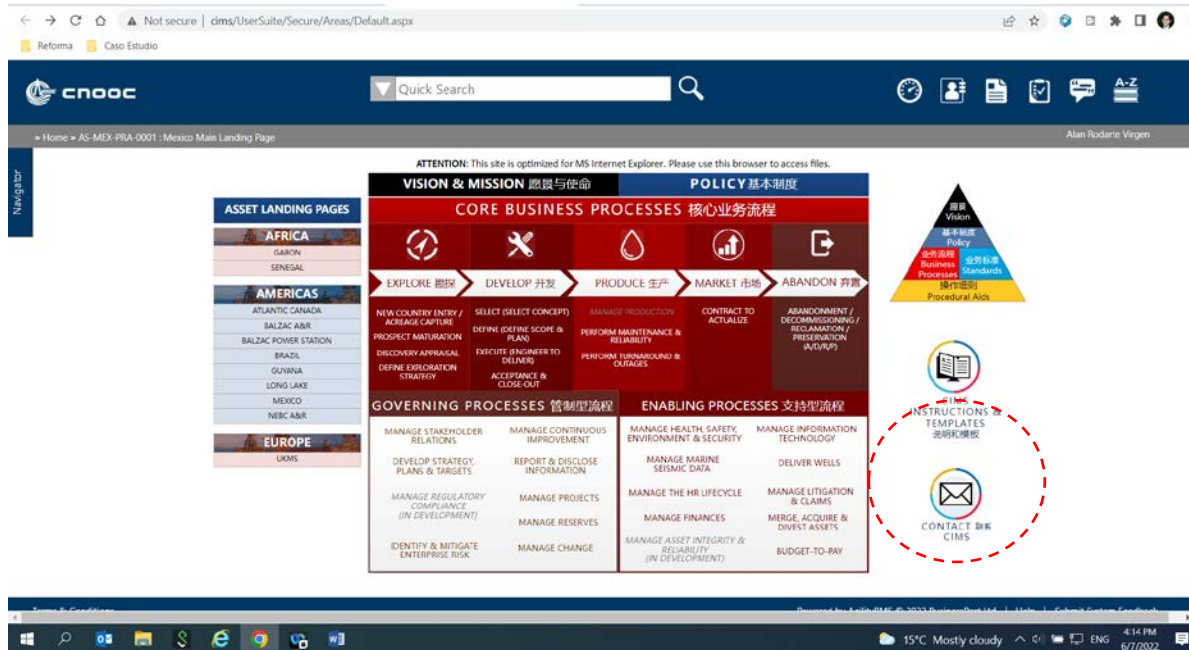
Not secure | cims/UserSuite/Secure/Areas/Default.aspx

Reforma Caso Estudio

cnooc

Quick Search

A-Z

» Home » AS-MEX-PRA-0001 : Mexico Main Landing Page

Alan Rodarte Virgen

Navigator

ATTENTION: This site is optimized for MS Internet Explorer. Please use this browser to access files.

VISION & MISSION 愿景与使命

POLICY 基本制度

ASSET LANDING PAGES

AFRICA
GABON
SENEGAL

AMERICAS
ATLANTIC CANADA
BALZAC A&R
BALZAC POWER STATION
BRAZIL
GUYANA
LONG LAKE
MEXICO
NEBC A&R

EUROPE
UKMS

CORE BUSINESS PROCESSES 核心业务流程

EXPLORE 勘探
NEW COUNTRY ENTRY / ACREAGE CAPTURE
PROSPECT MATURATION
DISCOVERY APPRAISAL
DEFINE EXPLORATION STRATEGY

DEVELOP 开发
SELECT (SELECT CONCEPT)
DEFINE (DEFINE SCOPE & PLAN)
EXECUTE (ENGINEER TO DELIVER)
ACCEPTANCE & CLOSE-OUT

PRODUCE 生产
MANAGE PRODUCTION
PERFORM MAINTENANCE & RELIABILITY
PERFORM TURNAROUND & OUTAGES

MARKET 市场
CONTRACT TO ACTUALIZE

ABANDON 弃置
ABANDONMENT / DECOMMISSIONING / RECLAMATION / PRESERVATION (A/D/R/P)

GOVERNING PROCESSES 管制型流程
MANAGE STAKEHOLDER RELATIONS
MANAGE CONTINUOUS IMPROVEMENT
DEVELOP STRATEGY, PLANS & TARGETS
REPORT & DISCLOSE INFORMATION
MANAGE REGULATORY COMPLIANCE (IN DEVELOPMENT)
MANAGE PROJECTS
MANAGE RESERVES
IDENTIFY & MITIGATE ENTERPRISE RISK
MANAGE CHANGE

ENABLING PROCESSES 支持型流程
MANAGE HEALTH, SAFETY, ENVIRONMENT & SECURITY
MANAGE INFORMATION TECHNOLOGY
MANAGE MARINE SEISMIC DATA
DELIVER WELLS
MANAGE THE HR LIFECYCLE
MANAGE LITIGATION & CLAIMS
MANAGE FINANCES
MERGE, ACQUIRE & DIVEST ASSETS
MANAGE ASSET INTEGRITY & RELIABILITY (IN DEVELOPMENT)
BUDGET-TO-PAY

愿景 Vision
基本制度 Policy
业务流程 Business Processes
业务标准 Standards
操作细则 Procedural Aids

CIMS INSTRUCTIONS & TEMPLATES 说明和模板

CONTACT 联系 CIMS

15°C Mostly cloudy ENG 4:14 PM 6/7/2022